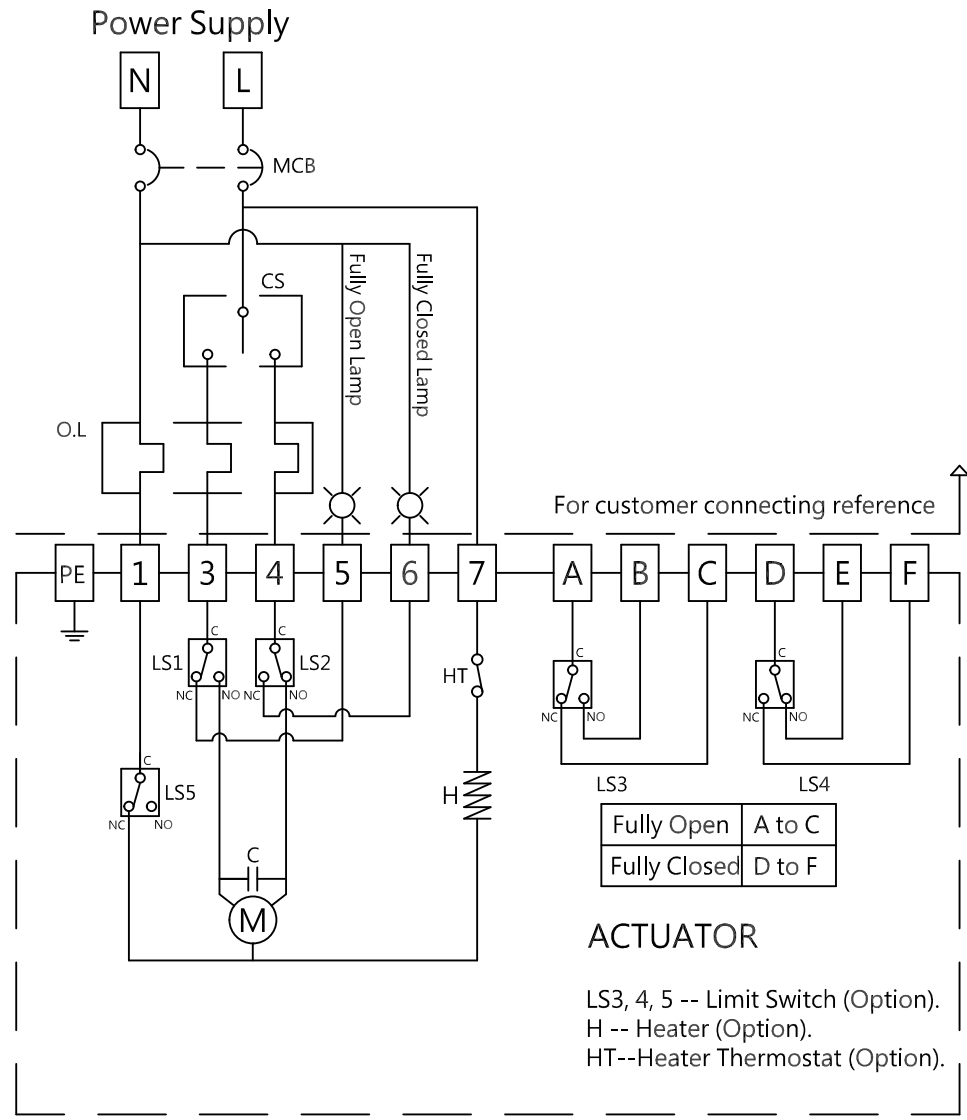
Power Supply

N

L

MCB

CS

Fully Open Lamp

Fully Closed Lamp

O.L

For customer connecting reference

PE

1

3

4

5

6

7

A

B

C

D

E

F

C

LS1

NC

NO

C

LS2

NC

NO

HT

C

NC

NO

C

NC

NO

LS3

LS4

C

LS5

NC

NO

H

C

M

| Fully Open | A to C |
|---|---|
| Fully Closed | D to F |

ACTUATOR

LS3, 4, 5 -- Limit Switch (Option).
H -- Heater (Option).
HT--Heater Thermostat (Option).